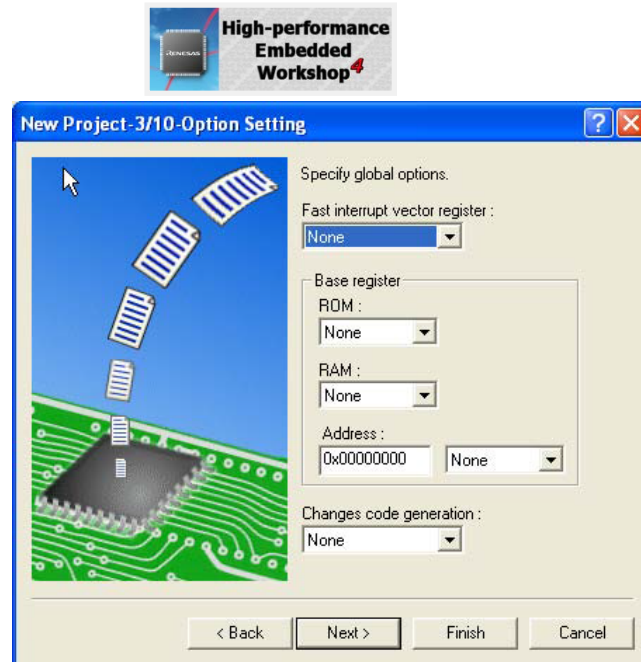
RENESAS High-performance Embedded Workshop4

New Project-3/10-Option Setting

Specify global options.

Fast interrupt vector register :

None

Base register

ROM :

None

RAM :

None

Address :

0x00000000

None

Changes code generation :

None

< Back

Next >

Finish

Cancel